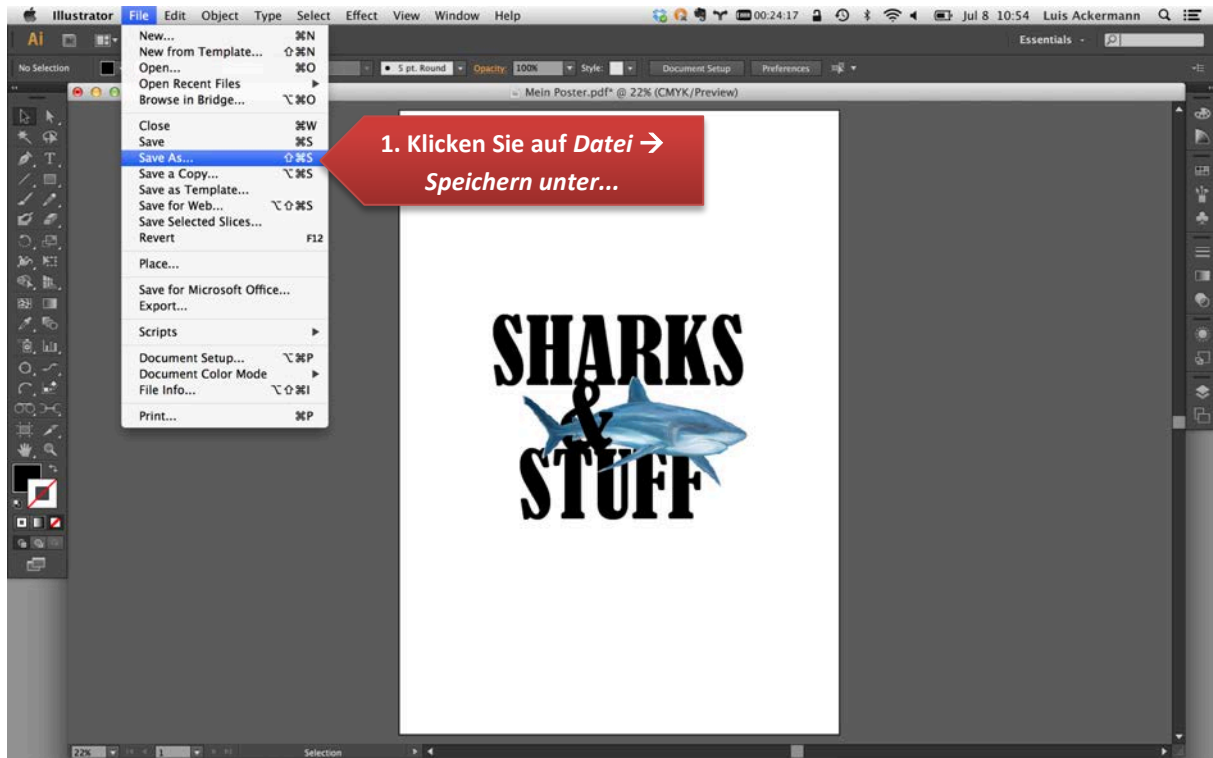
Illustrator File Edit Object Type Select Effect View Window Help

00:24:17 Jul 8 10:54 Luis Ackermann

Ai

Essentials

No Selection

5 pt. Round Opacity: 100% Style: Document Setup Preferences

Mein Poster.pdf* @ 22% (CMYK/Preview)

New... ⌘N
New from Template... ⇧⌘N
Open... ⌘O
Open Recent Files
Browse in Bridge... ⌥⌘O

Close ⌘W
Save ⌘S
Save As... ⇧⌘S
Save a Copy... ⌥⌘S
Save as Template...
Save for Web... ⌥⇧⌘S
Save Selected Slices...
Revert F12

Place...

Save for Microsoft Office...
Export...

Scripts

Document Setup... ⌥⌘P
Document Color Mode
File Info... ⌥⇧⌘I

Print... ⌘P

1. Klicken Sie auf *Datei* → *Speichern unter...*

SHARKS
&
STUFF

22% 1 Selection